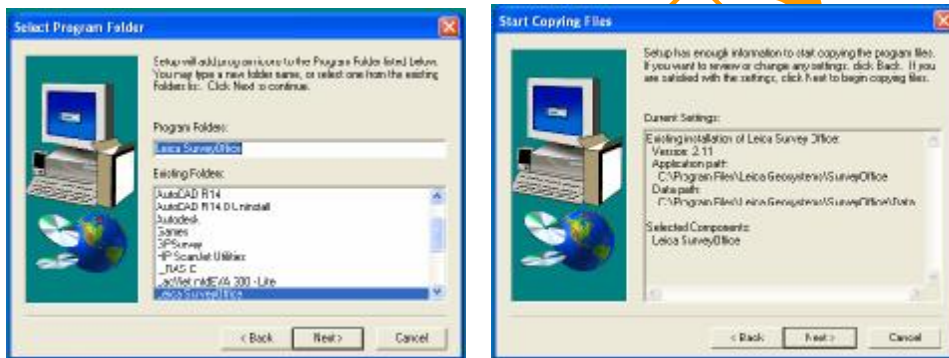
Select Program Folder

Setup will add program icons to the Program Folder listed below. You may type a new folder name, or select one from the existing Folders list. Click Next to continue.

Program Folders:

Leica SurveyOffice

Existing Folders:

AutoCAD R14
AutoCAD R14.0 Uninstall
Autodesk
Games
GPSurvey
HP ScanJet Utilities
_BASIC
LaserJet midEVA 300 - Lite
Leica SurveyOffice

< Back
Next >
Cancel

Start Copying Files

Setup has enough information to start copying the program files. If you want to review or change any settings, click Back. If you are satisfied with the settings, click Next to begin copying files.

Current Settings:

Existing installation of Leica Survey Office:
Version: 2.11
Application path:
C:\Program Files\Leica Geosystems\SurveyOffice
Data path:
C:\Program Files\Leica Geosystems\SurveyOffice\Data

Selected Components:
Leica SurveyOffice

< Back
Next >
Cancel